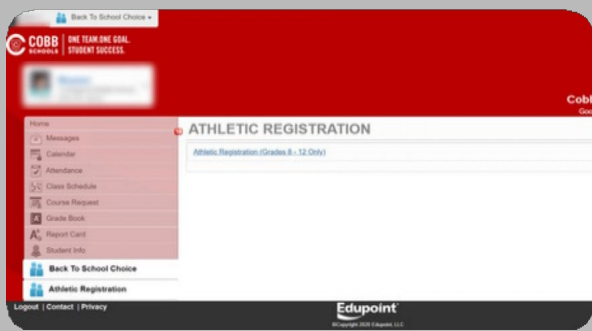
Back To School Choice

COBB SCHOOLS | ONE TEAM.ONE GOAL. STUDENT SUCCESS.

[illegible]

Cobb
Goo

Home
Messages
Calendar
Attendance
Class Schedule
Course Request
Grade Book
Report Card
Student Info
Back To School Choice
Athletic Registration

ATHLETIC REGISTRATION

Athletic Registration (Grades 8 - 12 Only)

Logout | Contact | Privacy

Edupoint

©Copyright 2020 Edupoint, LLC